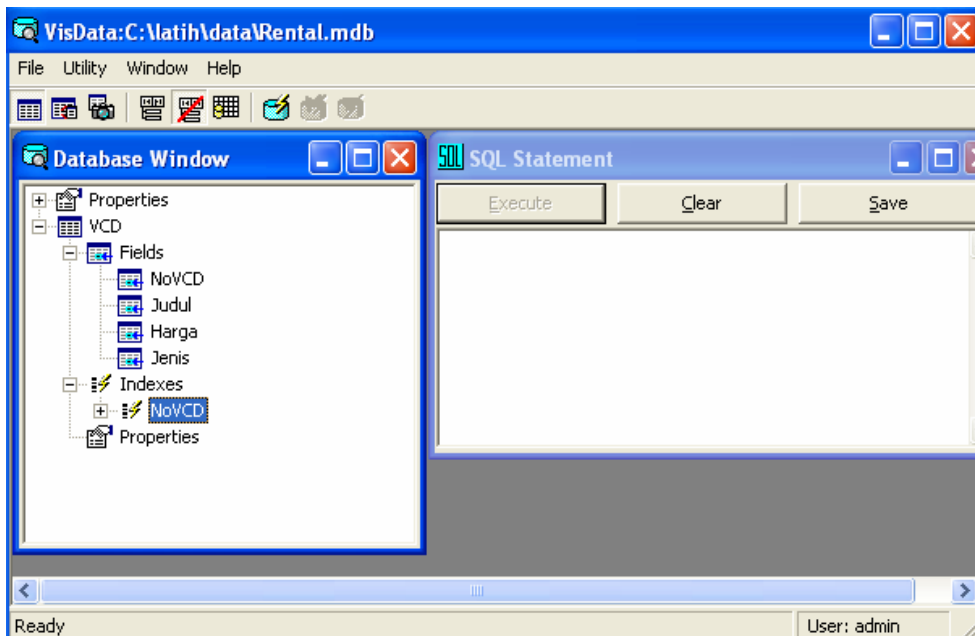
VisData:C:\latih\data\Rental.mdb

File Utility Window Help

Database Window

Properties
VCD
Fields
NoVCD
Judul
Harga
Jenis
Indexes
NoVCD
Properties

SQL Statement

Execute Clear Save

Ready

User: admin